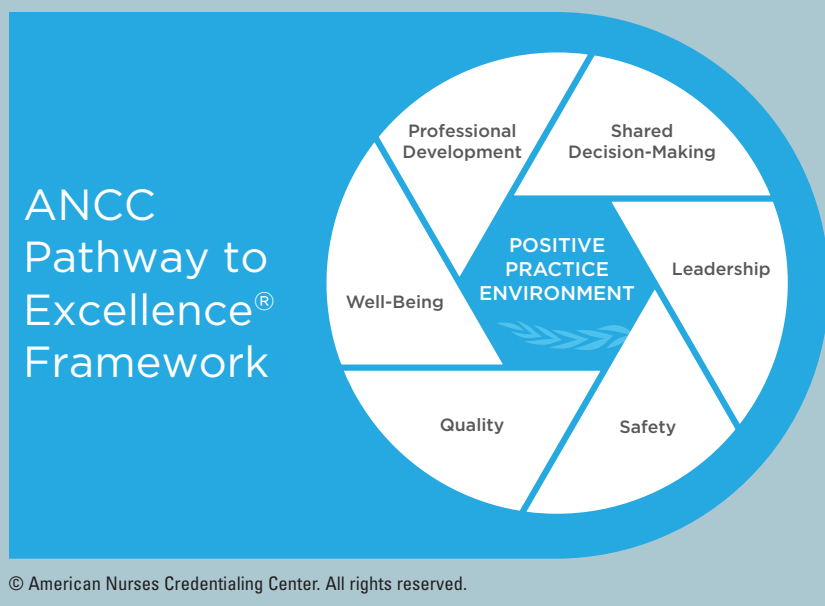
ANCC Pathway to Excellence® Framework

Professional Development

Shared Decision-Making

POSITIVE PRACTICE ENVIRONMENT

Leadership

Well-Being

Safety

Quality

© American Nurses Credentialing Center. All rights reserved.